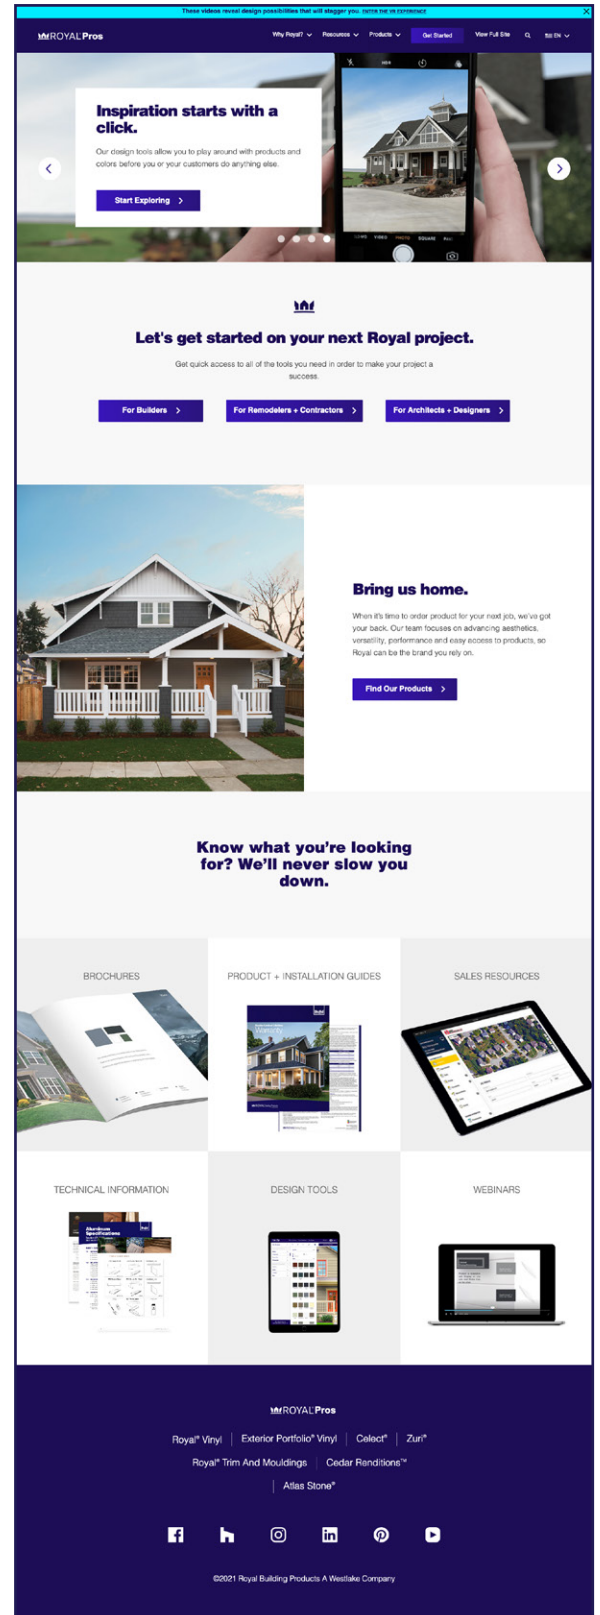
These videos reveal design possibilities that will stagger you. ENTER THE VR EXPERIENCE

ROYAL Pros

Why Royal? Resources Products Get Started View Full Site EN

Inspiration starts with a click.

Our design tools allow you to play around with products and colors before you or your customers do anything else.

Start Exploring

Let's get started on your next Royal project.

Get quick access to all of the tools you need in order to make your project a success.

For Builders

For Remodelers + Contractors

For Architects + Designers

Bring us home.

When it's time to order product for your next job, we've got your back. Our team focuses on advancing aesthetics, versatility, performance and easy access to products, so Royal can be the brand you rely on.

Find Our Products

Know what you're looking for? We'll never slow you down.

BROCHURES

PRODUCT + INSTALLATION GUIDES

SALES RESOURCES

TECHNICAL INFORMATION

DESIGN TOOLS

WEBINARS

ROYAL Pros

Royal® Vinyl | Exterior Portfolio® Vinyl | Celect® | Zuri®

Royal® Trim And Mouldings | Cedar Renditions™

| Atlas Stone®

©2021 Royal Building Products A Westlake Company